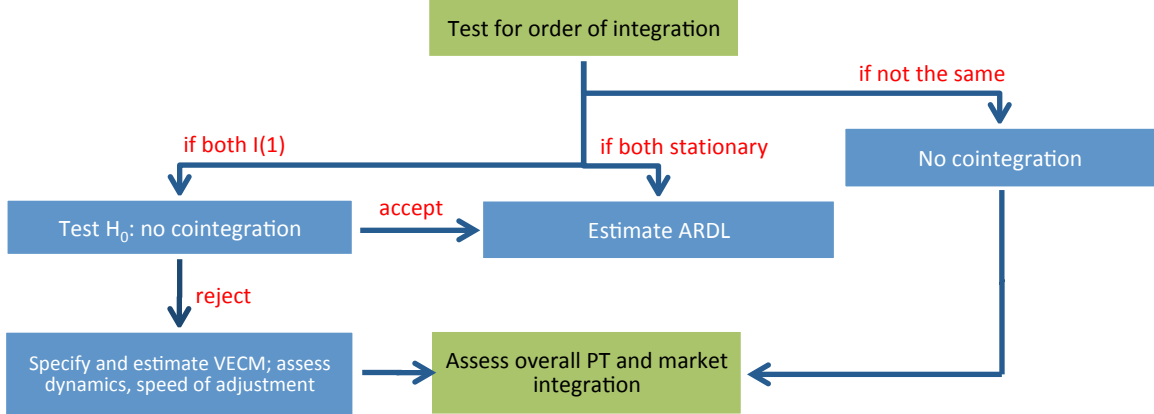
Test for order of integration

if not the same

if both I(1)

if both stationary

No cointegration

Test $H_0$: no cointegration

accept

Estimate ARDL

reject

Specify and estimate VECM; assess dynamics, speed of adjustment

Assess overall PT and market integration